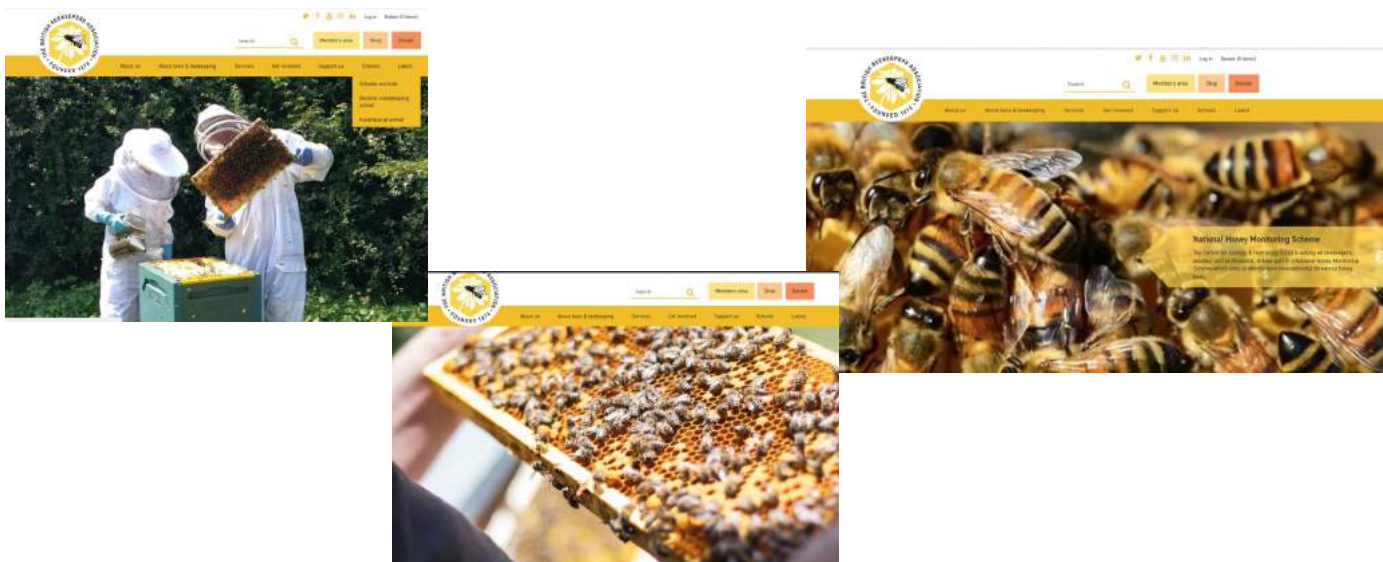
THE BRITISH BEEKEEPERS ASSOCIATION
FOUNDED 1874

Log in Basket (0 items)

Search

Members area Shop Donate

About us About bees & beekeeping Services Get involved Support us Schools Latest

Schools and kids
Become a beekeeping school
Fundraise at school

THE BRITISH BEEKEEPERS ASSOCIATION
FOUNDED 1874

Search

Members area Shop Donate

About us About bees & beekeeping Services Get involved Support us Schools Latest

THE BRITISH BEEKEEPERS ASSOCIATION
FOUNDED 1874

Log in Basket (0 items)

Search

Members area Shop Donate

About us About bees & beekeeping Services Get involved Support us Schools Latest

National Honey Monitoring Scheme

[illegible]